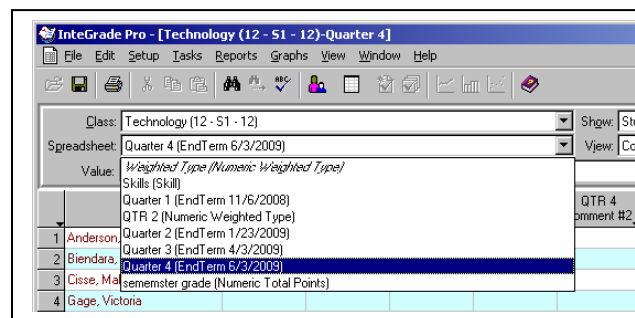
InteGrade Pro - [Technology (12 - S1 - 12)-Quarter 4]

File Edit Setup Tasks Reports Graphs View Window Help

Class: Technology (12 - S1 - 12)
Show: St

Spreadsheet: Quarter 4 (EndTerm 6/3/2009)
View: Co

Value:

Weighted Type (Numeric Weighted Type)
Skills (Skill)
Quarter 1 (EndTerm 11/6/2008)
QTR 2 (Numeric Weighted Type)
Quarter 2 (EndTerm 1/23/2009)
Quarter 3 (EndTerm 4/3/2009)
Quarter 4 (EndTerm 6/3/2009)
sememster grade (Numeric Total Points)

QTR 4
omment #2

1 Anderson,
2 Biendara,
3 Cisse, Ma
4 Gage, Victoria